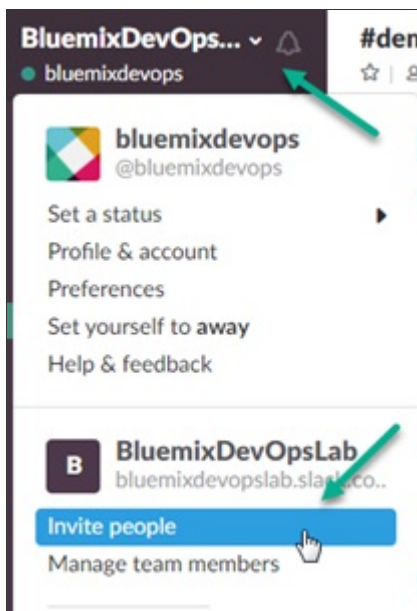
BluemixDevOps...
bluemixdevops

#dem

bluemixdevops
@bluemixdevops

Set a status
Profile & account
Preferences
Set yourself to away
Help & feedback

B
BluemixDevOpsLab
bluemixdevopslab.sla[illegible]co..

Invite people
Manage team members